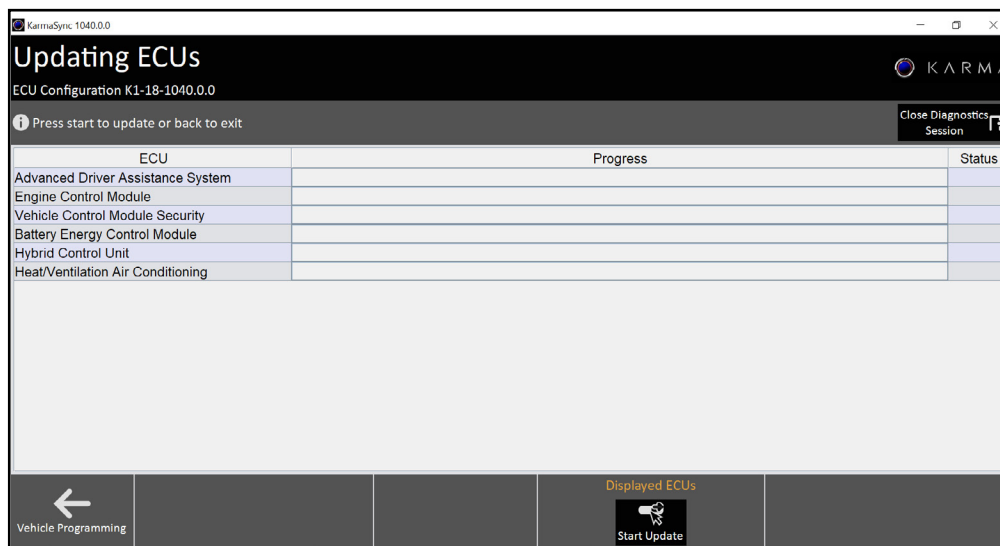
KarmaSync 1040.0.0

Updating ECUs

ECU Configuration K1-18-1040.0.0

KARMA

Press start to update or back to exit

Close Diagnostics Session

| ECU | Progress | Status |
|---|---|---|
| Advanced Driver Assistance System | | |
| Engine Control Module | | |
| Vehicle Control Module Security | | |
| Battery Energy Control Module | | |
| Hybrid Control Unit | | |
| Heat/Ventilation Air Conditioning | | |

Vehicle Programming

Displayed ECUs

Start Update